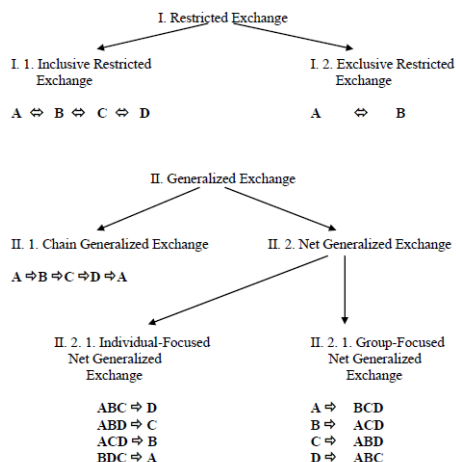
I. Restricted Exchange

I. 1. Inclusive Restricted Exchange

A ⇔ B ⇔ C ⇔ D

I. 2. Exclusive Restricted Exchange

A ⇔ B

II. Generalized Exchange

II. 1. Chain Generalized Exchange

A ⇨B ⇨C ⇨D ⇨A

II. 2. Net Generalized Exchange

II. 2. 1. Individual-Focused Net Generalized Exchange

ABC ⇨ D
ABD ⇨ C
ACD ⇨ B
BDC ⇨ A

II. 2. 1. Group-Focused Net Generalized Exchange

A ⇨ BCD
B ⇨ ACD
C ⇨ ABD
D ⇨ ABC